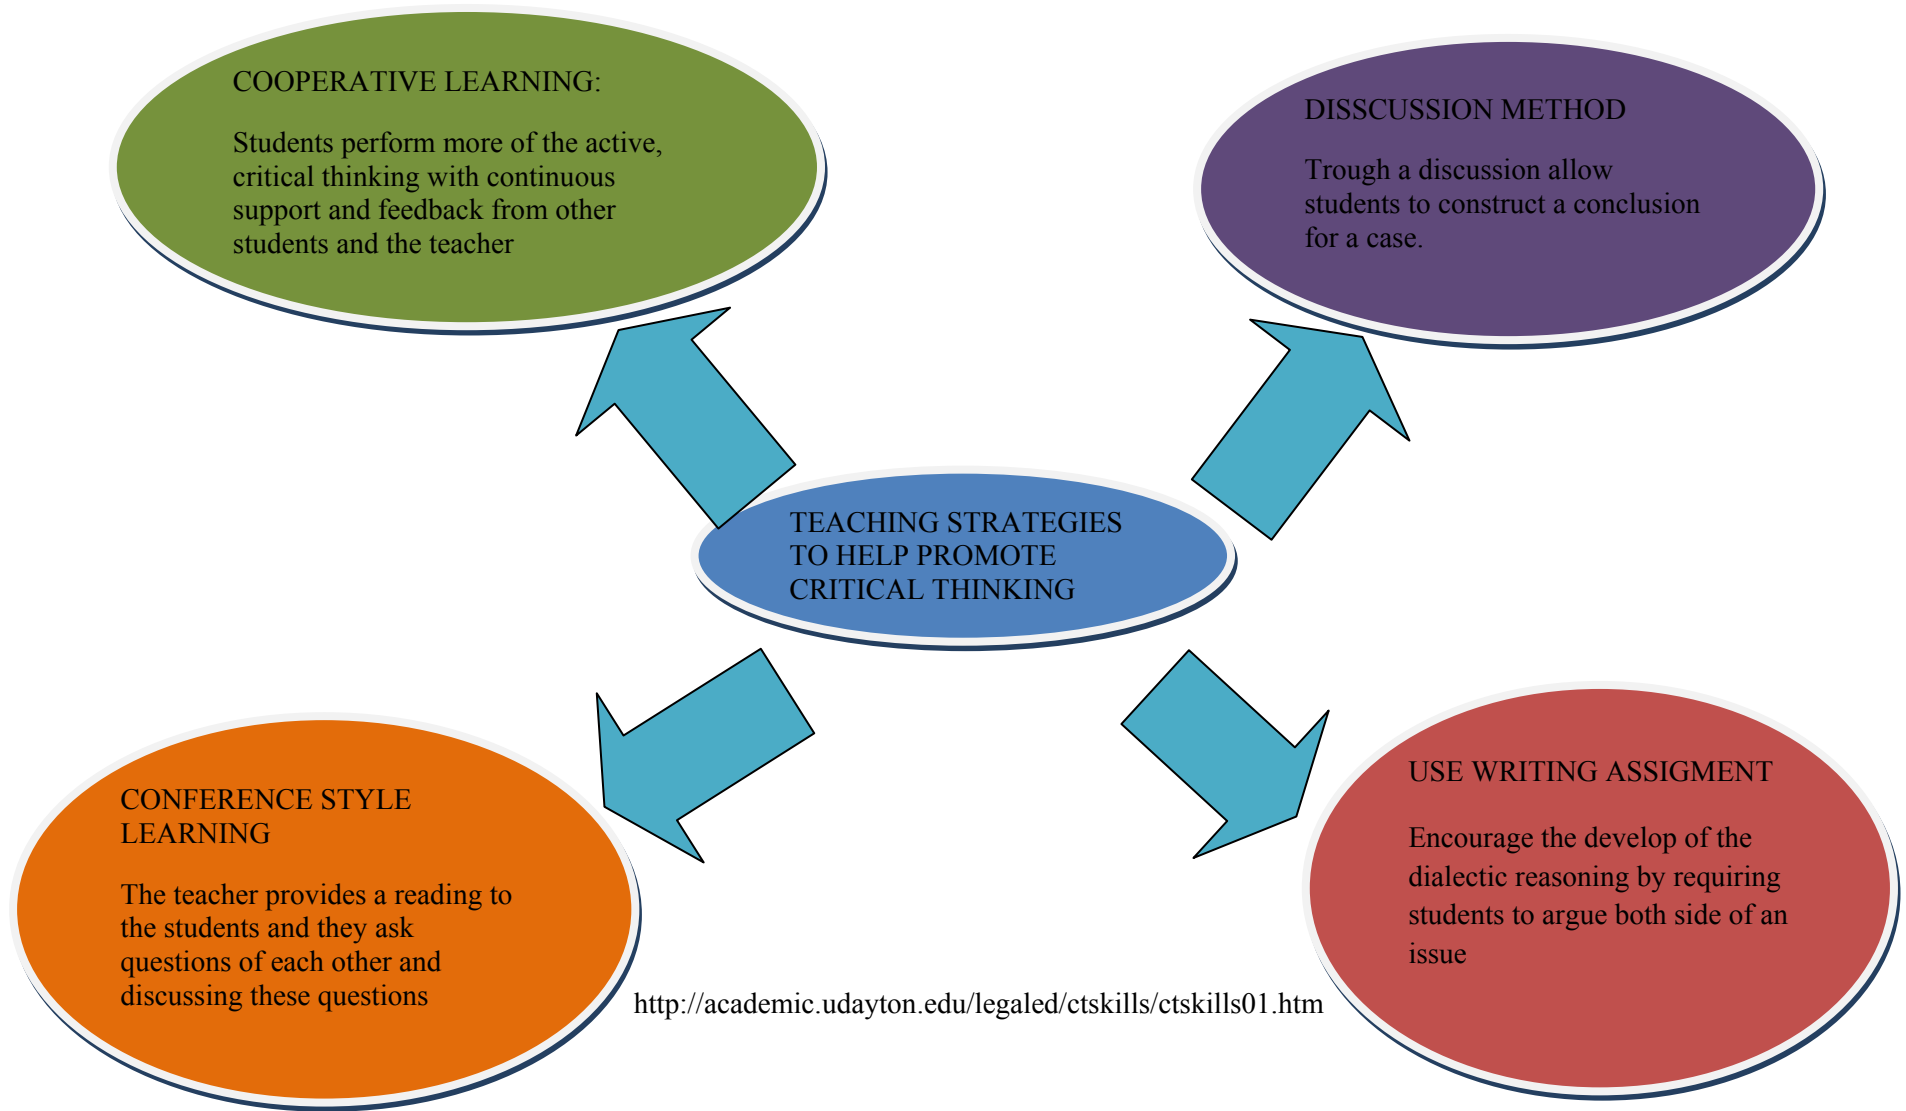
COOPERATIVE LEARNING:

Students perform more of the active, critical thinking with continuous support and feedback from other students and the teacher

DISSCUSSION METHOD

Trough a discussion allow students to construct a conclusion for a case.

TEACHING STRATEGIES TO HELP PROMOTE CRITICAL THINKING

CONFERENCE STYLE LEARNING

The teacher provides a reading to the students and they ask questions of each other and discussing these questions

USE WRITING ASSIGMENT

Encourage the develop of the dialectic reasoning by requiring students to argue both side of an issue

http://academic.udayton.edu/legaled/ctskills/ctskills01.htm